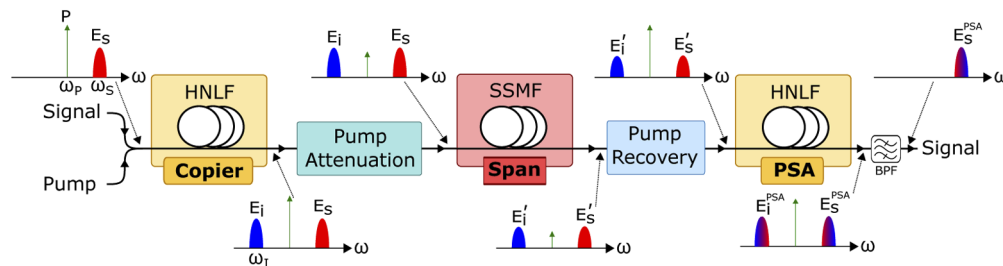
P
$E_S$
$\omega_P$ $\omega_S$ $\omega$

$E_i$ $E_S$ $\omega$

$E_i'$ $E_S'$ $\omega$

$E_S^{PSA}$ $\omega$

Signal
Pump

HNLF
Copier

Pump Attenuation

SSMF
Span

Pump Recovery

HNLF
PSA

BPF
Signal

$E_i$ $E_S$
$\omega_I$ $\omega$

$E_i'$ $E_S'$ $\omega$

$E_i^{PSA}$ $E_S^{PSA}$ $\omega$